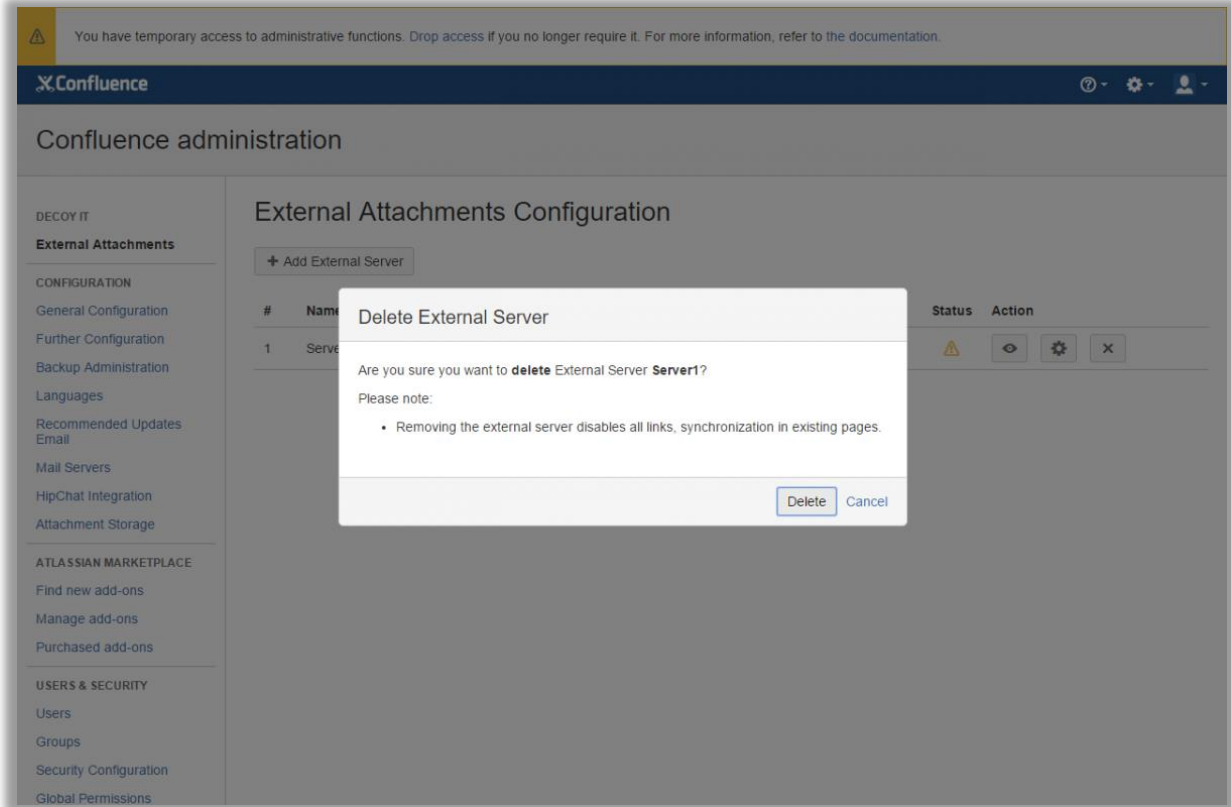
You have temporary access to administrative functions. Drop access if you no longer require it. For more information, refer to the documentation.

Confluence

Confluence administration

DECOY IT
External Attachments
CONFIGURATION
General Configuration
Further Configuration
Backup Administration
Languages
Recommended Updates Email
Mail Servers
HipChat Integration
Attachment Storage
ATLASSIAN MARKETPLACE
Find new add-ons
Manage add-ons
Purchased add-ons
USERS & SECURITY
Users
Groups
Security Configuration
Global Permissions

External Attachments Configuration

+ Add External Server

| # | Name | Status | Action |
|---|---|---|---|
| 1 | Serve | | |

Delete External Server

Are you sure you want to **delete** External Server **Server1**?

Please note:

• Removing the external server disables all links, synchronization in existing pages.

Delete Cancel